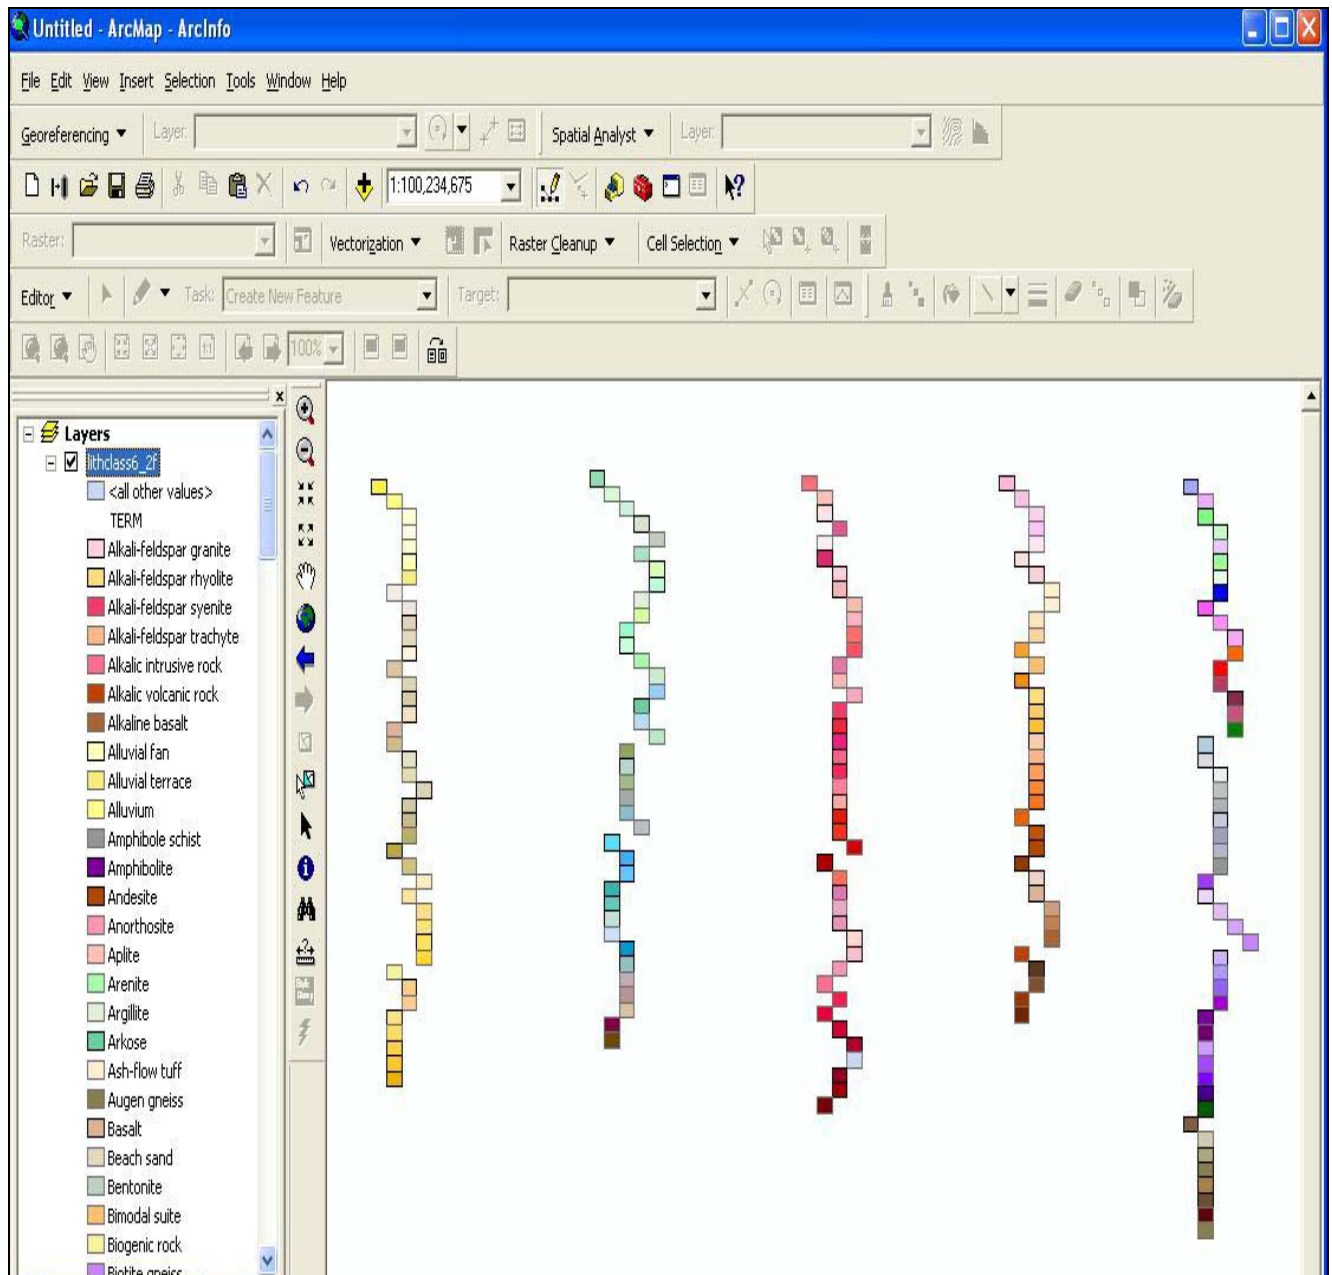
Untitled - ArcMap - ArcInfo

File Edit View Insert Selection Tools Window Help

Georeferencing ▼ Layer: Spatial Analyst ▼ Layer:

1:100,234,675

Raster: Vectorization ▼ Raster Cleanup ▼ Cell Selection ▼

Editor ▼ Task: Create New Feature Target:

100%

Layers
lithclass6_2f
<all other values>
TERM
Alkali-feldspar granite
Alkali-feldspar rhyolite
Alkali-feldspar syenite
Alkali-feldspar trachyte
Alkalic intrusive rock
Alkalic volcanic rock
Alkaline basalt
Alluvial fan
Alluvial terrace
Alluvium
Amphibole schist
Amphibolite
Andesite
Anorthosite
Aplite
Arenite
Argillite
Arkose
Ash-flow tuff
Augen gneiss
Basalt
Beach sand
Bentonite
Bimodal suite
Biogenic rock
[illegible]